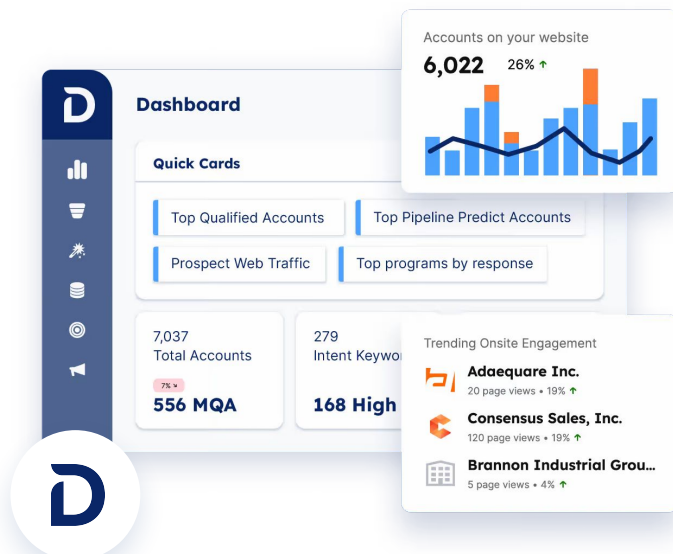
Accounts on your website

6,022 26% ↑

Dashboard

Quick Cards

Top Qualified Accounts

Top Pipeline Predict Accounts

Prospect Web Traffic

Top programs by response

7,037
Total Accounts

7% ↘

556 MQA

279
Intent Keywo

168 High

Trending Onsite Engagement

Adaequare Inc.
20 page views • 19% ↑

Consensus Sales, Inc.
120 page views • 19% ↑

Brannon Industrial Grou...
5 page views • 4% ↑